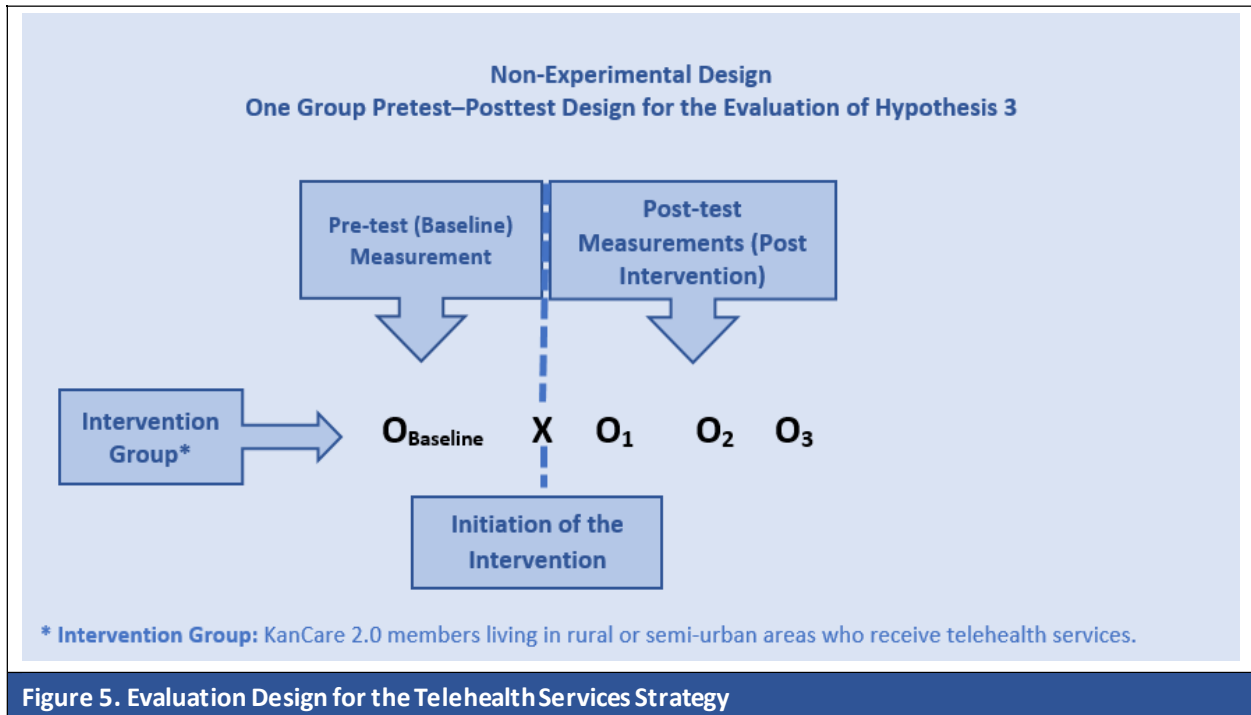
Non-Experimental Design
One Group Pretest–Posttest Design for the Evaluation of Hypothesis 3

Pre-test (Baseline) Measurement

Post-test Measurements (Post Intervention)

Intervention Group*

$O_{Baseline}$ X $O_1$ $O_2$ $O_3$

Initiation of the Intervention

* Intervention Group: KanCare 2.0 members living in rural or semi-urban areas who receive telehealth services.

Figure 5. Evaluation Design for the Telehealth Services Strategy